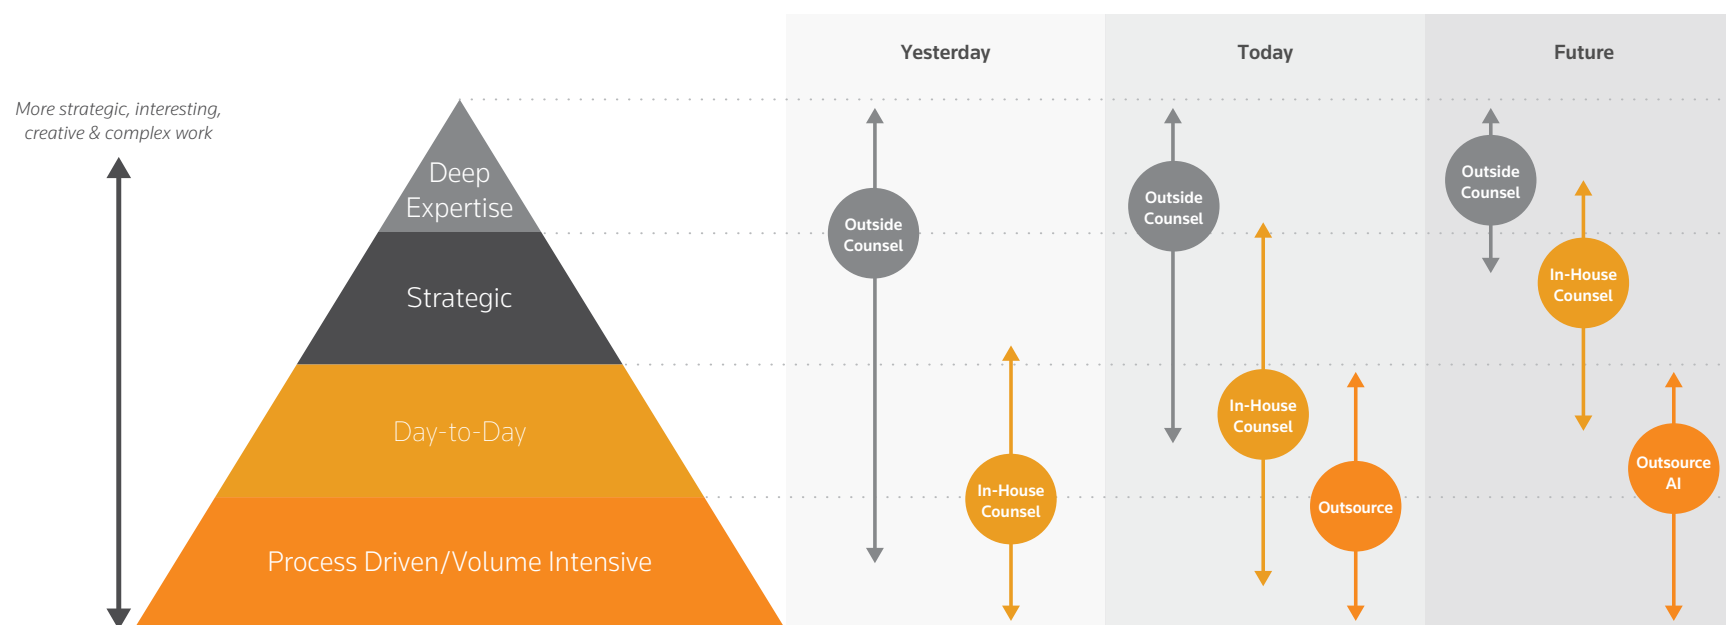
More strategic, interesting, creative & complex work

Deep Expertise

Strategic

Day-to-Day

Process Driven/Volume Intensive

Yesterday

Outside Counsel

In-House Counsel

Today

Outside Counsel

In-House Counsel

Outsource

Future

Outside Counsel

In-House Counsel

Outsource AI